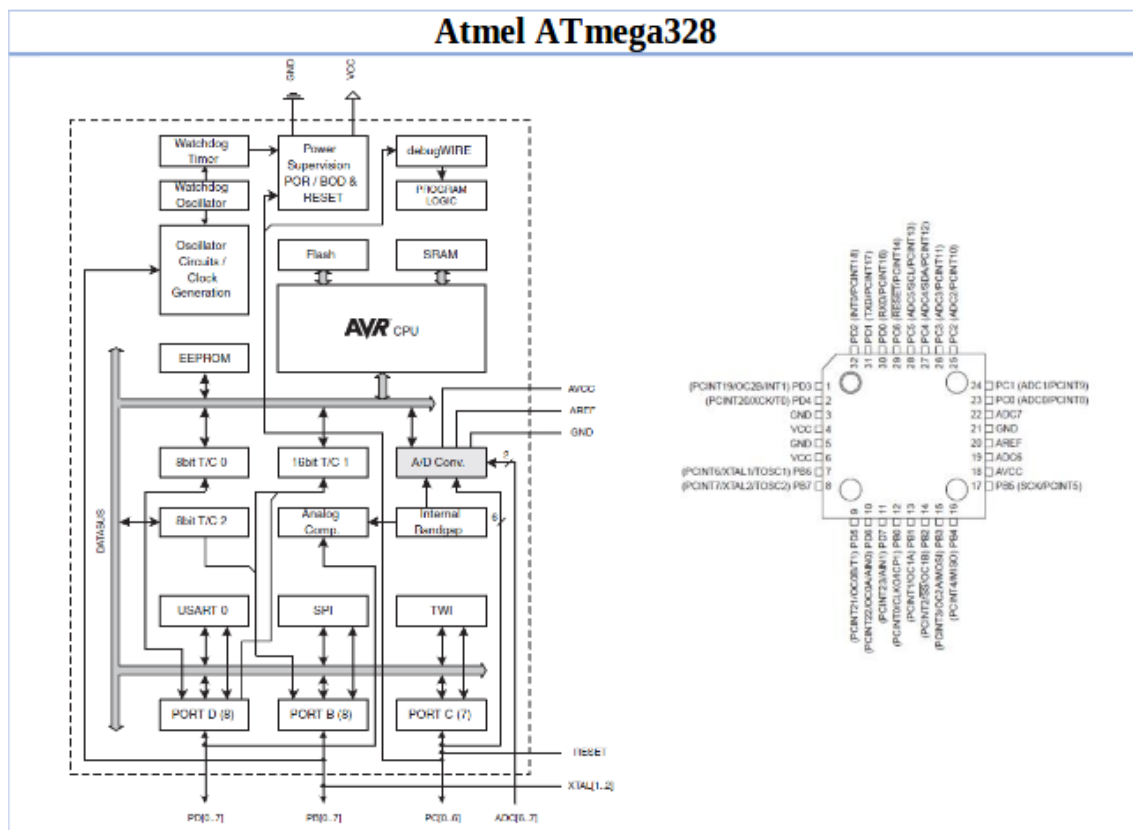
Atmel ATmega328

GND
VCC

Watchdog Timer
Watchdog Oscillator
Oscillator Circuits / Clock Generation
Power Supervision POR / BOD & RESET
debugWIRE
PROGRAM LOGIC
Flash
SRAM
AVR CPU
EEPROM
AVCC
AREF
GND
8bit T/C 0
16bit T/C 1
A/D Conv.
DATABUS
8bit T/C 2
Analog Comp.
Internal Bandgap
6
2
USART 0
SPI
TWI
PORT D (8)
PORT B (8)
PORT C (7)
RESET
XTAL[1..2]
PD[0..7]
PB[0..7]
PC[0..6]
ADC[6..7]

32 PD2 (INT0/PCINT18)
31 PD1 (TXD/PCINT17)
30 PD0 (RXD/PCINT16)
29 PC6 (RESET/PCINT14)
28 PC5 (ADC5/SCL/PCINT13)
27 PC4 (ADC4/SDA/PCINT12)
26 PC3 (ADC3/PCINT11)
25 PC2 (ADC2/PCINT10)
(PCINT19/OC2B/INT1) PD3 1
(PCINT20/XCK/T0) PD4 2
GND 3
VCC 4
GND 5
VCC 6
(PCINT6/XTAL1/TOSC1) PB6 7
(PCINT7/XTAL2/TOSC2) PB7 8
24 PC1 (ADC1/PCINT9)
23 PC0 (ADC0/PCINT8)
22 ADC7
21 GND
20 AREF
19 ADC6
18 AVCC
17 PB5 (SCK/PCINT5)
(PCINT21/OC0B/T1) PD5 9
(PCINT22/OC0A/AIN0) PD6 10
(PCINT23/AIN1) PD7 11
(PCINT0/CLKO/ICP1) PB0 12
(PCINT1/OC1A) PB1 13
(PCINT2/SS/OC1B) PB2 14
(PCINT3/OC2A/MOSI) PB3 15
(PCINT4/MISO) PB4 16